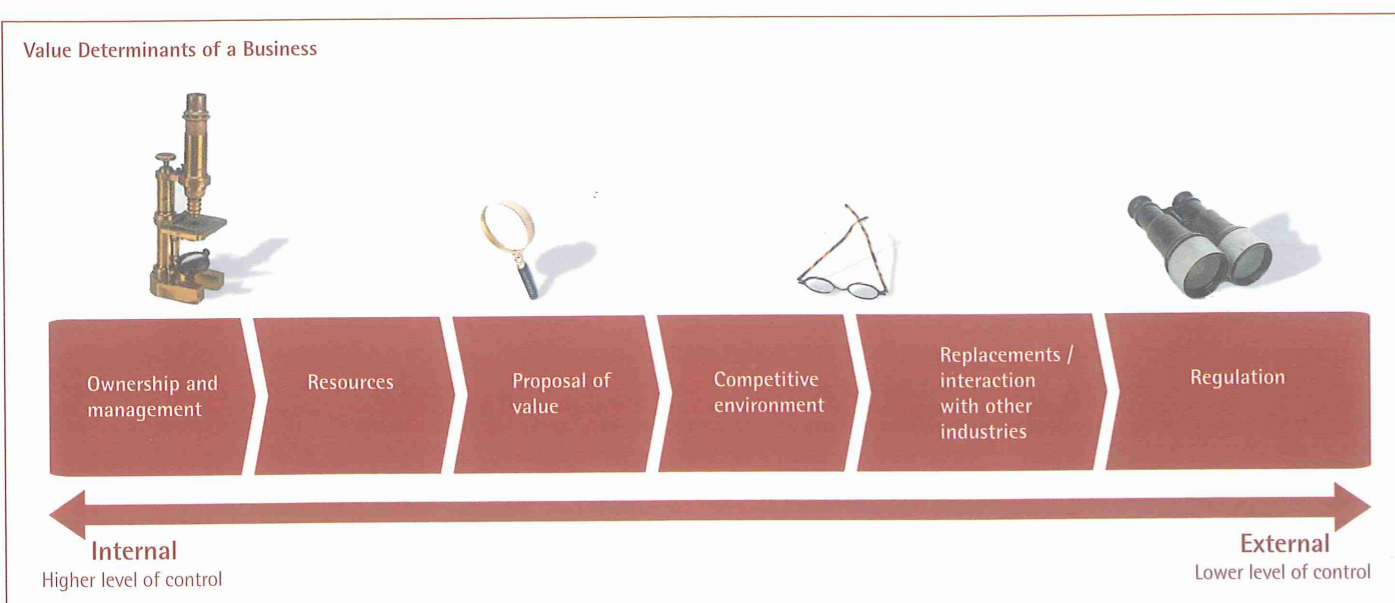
Value Determinants of a Business

Ownership and management

Resources

Proposal of value

Competitive environment

Replacements / interaction with other industries

Regulation

Internal
Higher level of control

External
Lower level of control